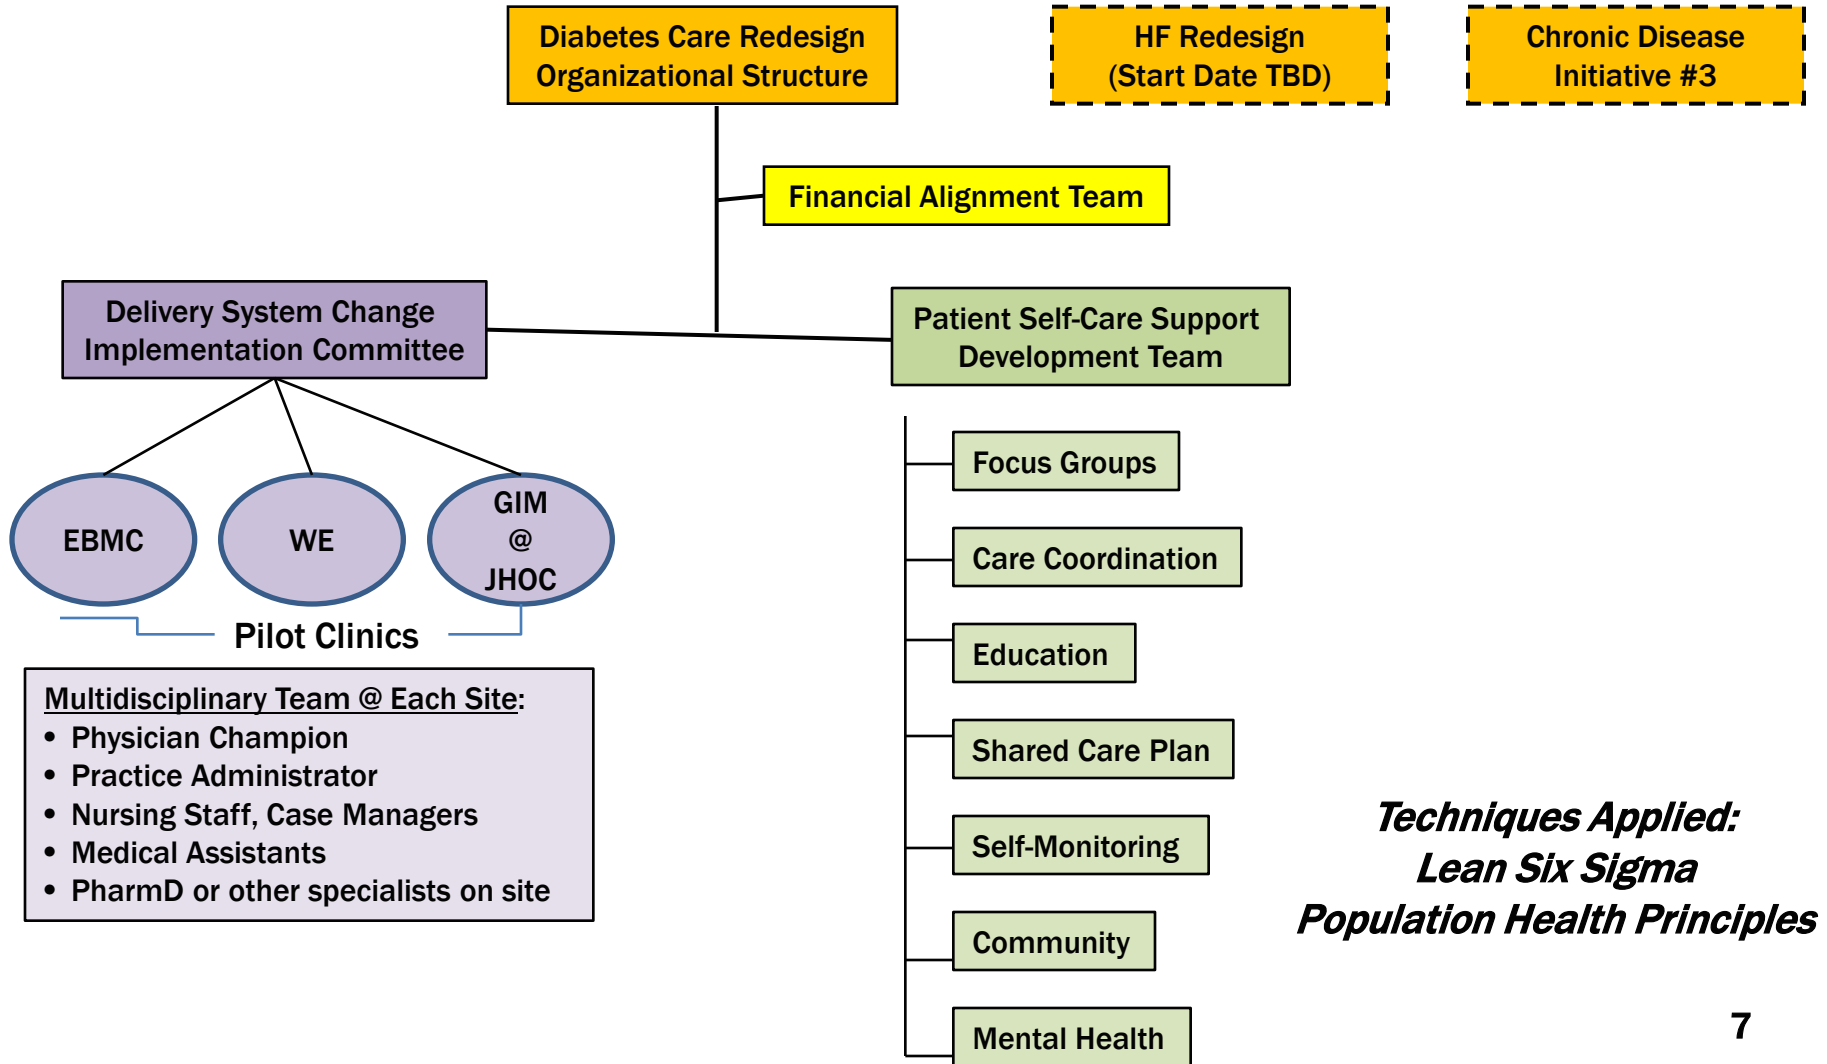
Diabetes Care Redesign Organizational Structure

HF Redesign (Start Date TBD)

Chronic Disease Initiative #3

Financial Alignment Team

Delivery System Change Implementation Committee

Patient Self-Care Support Development Team

EBMC

WE

GIM @ JHOC

Pilot Clinics

Multidisciplinary Team @ Each Site:
• Physician Champion
• Practice Administrator
• Nursing Staff, Case Managers
• Medical Assistants
• PharmD or other specialists on site

Focus Groups

Care Coordination

Education

Shared Care Plan

Self-Monitoring

Community

Mental Health

Techniques Applied:
Lean Six Sigma
Population Health Principles

7